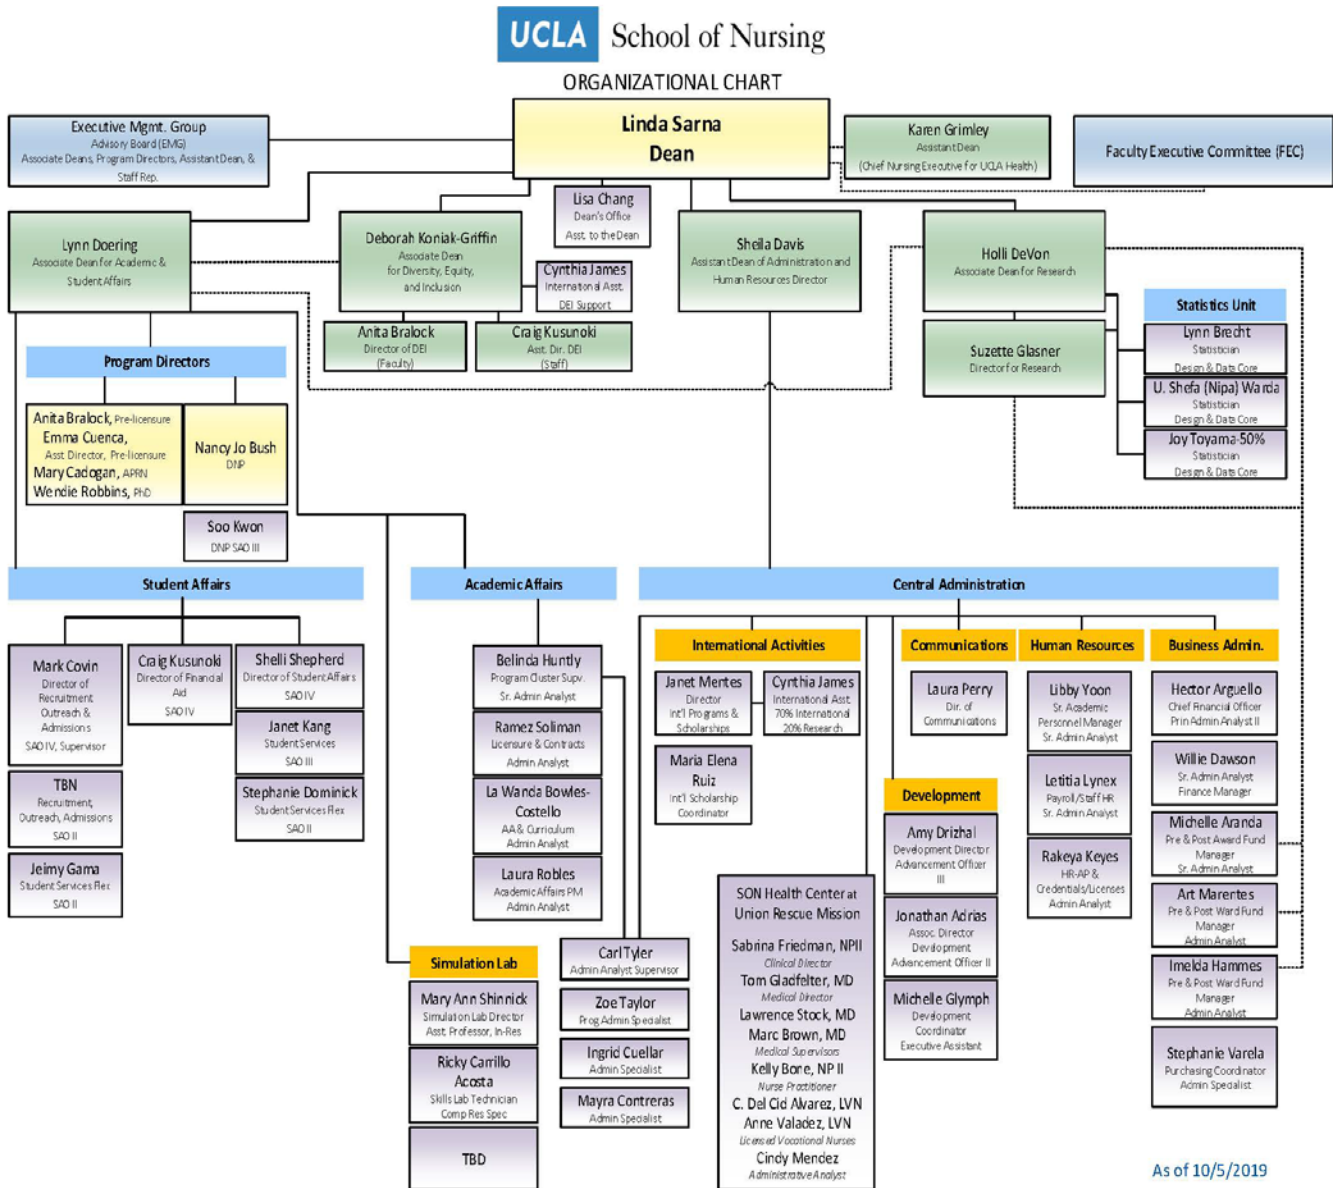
UCLA School of Nursing

ORGANIZATIONAL CHART

Executive Mgmt. Group
Advisory Board (EMG)
Associate Deans, Program Directors, Assistant Dean, & Staff Rep.

Linda Sarna
Dean

Karen Grimley
Assistant Dean
(Chief Nursing Executive for UCLA Health)

Faculty Executive Committee (FEC)

Lisa Chang
Dean's Office
Asst. to the Dean

Lynn Doering
Associate Dean for Academic & Student Affairs

Deborah Koniak-Griffin
Associate Dean for Diversity, Equity, and Inclusion

Cynthia James
International Asst. DEI Support

Sheila Davis
Assistant Dean of Administration and Human Resources Director

Holli DeVon
Associate Dean for Research

Anita Bralock
Director of DEI (Faculty)

Craig Kusunoki
Asst. Dir. DEI (Staff)

Statistics Unit

Lynn Brecht
Statistician
Design & Data Core

Suzette Glasner
Director for Research

U. Shefa (Nipa) Warda
Statistician
Design & Data Core

Joy Toyama-50%
Statistician
Design & Data Core

Program Directors

Anita Bralock, Pre-licensure
Emma Cuenca, Asst Director, Pre-licensure
Mary Cadogan, APRN
Wendie Robbins, PhD

Nancy Jo Bush
DNP

Soo Kwon
DNP SAO III

Student Affairs

Academic Affairs

Central Administration

Mark Covin
Director of Recruitment Outreach & Admissions
SAO IV, Supervisor

Craig Kusunoki
Director of Financial Aid
SAO IV

Shelli Shepherd
Director of Student Affairs
SAO IV

Janet Kang
Student Services
SAO III

TBN
Recruitment, Outreach, Admissions
SAO II

Stephanie Dominick
Student Services Flex
SAO II

Jeimy Gama
Student Services Flex
SAO II

Belinda Huntly
Program Cluster Supv.
Sr. Admin Analyst

Ramez Soliman
Licensure & Contracts
Admin Analyst

La Wanda Bowles-Costello
AA & Curriculum
Admin Analyst

Laura Robles
Academic Affairs PM
Admin Analyst

International Activities

Janet Mentes
Director
Int'l Programs & Scholarships

Cynthia James
International Asst.
70% International
20% Research

Maria Elena Ruiz
Int'l Scholarship Coordinator

Communications

Laura Perry
Dir. of Communications

Human Resources

Libby Yoon
Sr. Academic Personnel Manager
Sr. Admin Analyst

Letitia Lynex
Payroll/Staff HR
Sr. Admin Analyst

Rakeya Keyes
HR-AP & Credentials/Licenses
Admin Analyst

Business Admin.

Hector Arguello
Chief Financial Officer
Prin Admin Analyst II

Willie Dawson
Sr. Admin Analyst
Finance Manager

Michelle Aranda
Pre & Post Award Fund Manager
Sr. Admin Analyst

Art Marentes
Pre & Post Ward Fund Manager
Admin Analyst

Imelda Hammes
Pre & Post Ward Fund Manager
Admin Analyst

Stephanie Varela
Purchasing Coordinator
Admin Specialist

Development

Amy Drizhal
Development Director
Advancement Officer III

Jonathan Adrias
Assoc. Director Development
Advancement Officer II

Michelle Glymph
Development Coordinator
Executive Assistant

SON Health Center at Union Rescue Mission

Sabrina Friedman, NPII
Clinical Director
Tom Gladfelter, MD
Medical Director
Lawrence Stock, MD
Marc Brown, MD
Medical Supervisors
Kelly Bone, NP II
Nurse Practitioner
C. Del Cid Alvarez, LVN
Anne Valadez, LVN
Licensed Vocational Nurses
Cindy Mendez
Administrative Analyst

Simulation Lab

Mary Ann Shinnick
Simulation Lab Director
Asst. Professor, In-Res

Ricky Carrillo Acosta
Skills Lab Technician
Comp Res Spec

TBD

Carl Tyler
Admin Analyst Supervisor

Zoe Taylor
Prog Admin Specialist

Ingrid Cuellar
Admin Specialist

Mayra Contreras
Admin Specialist

As of 10/5/2019